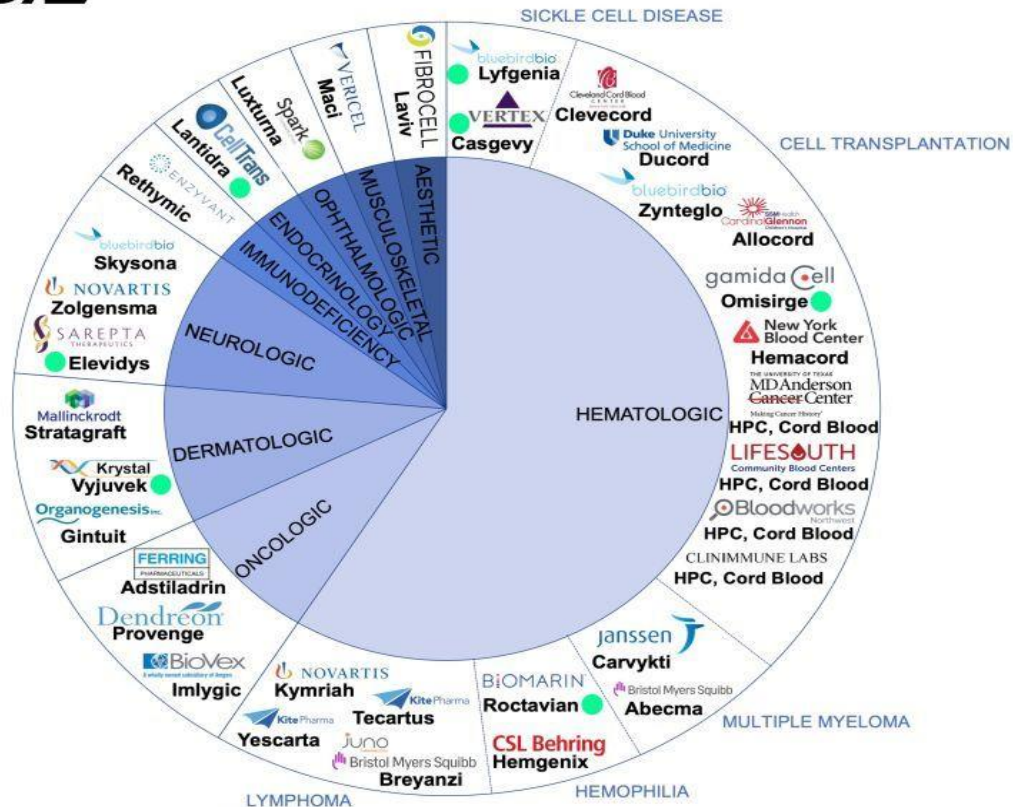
SICKLE CELL DISEASE

CELL TRANSPLANTATION

AESTHETIC
MUSCULOSKELETAL
OPHTHALMOLOGIC
ENDOCRINOLOGY
IMMUNODEFICIENCY
NEUROLOGIC
DERMATOLOGIC
ONCOLOGIC
HEMATOLOGIC

FIBROCELL
Laviv

VERICEL
Maci

Spark
Luxturna

CellTrans
Lantidra

ENZYVANT
Rethymic

bluebirdbio
Skysona

NOVARTIS
Zolgensma

SAREPTA THERAPEUTICS
Elevidys

Mallinckrodt
Stratagraft

Krystal
Vyjuvek

Organogenesis Inc.
Gintuit

FERRING PHARMACEUTICALS
Adstiladrin

Dendreon
Provenge

BioVex
A wholly owned subsidiary of Amgen
Imlygic

NOVARTIS
Kymriah

Kite Pharma
Tecartus

Kite Pharma
Yescarta

JUNO
Bristol Myers Squibb
Breyanzi

LYMPHOMA

BIOMARIN
Roctavian

CSL Behring
Hemgenix

HEMOPHILIA

janssen
Carvykti

Bristol Myers Squibb
Abecma

MULTIPLE MYELOMA

bluebirdbio
Lyfgenia

VERTEX
Casgevy

Cleveland Cord Blood Center
Clevecord

Duke University School of Medicine
Ducord

bluebirdbio
Zynteglo

SSM Health Cardinal Glennon Children's Hospital
Allocord

gamida cell
Omisirge

New York Blood Center
Hemacord

THE UNIVERSITY OF TEXAS MDAnderson Cancer Center
Making Cancer History
HPC, Cord Blood

LIFESOUTH Community Blood Centers
HPC, Cord Blood

Bloodworks Northwest
HPC, Cord Blood

CLINIMMUNE LABS
HPC, Cord Blood